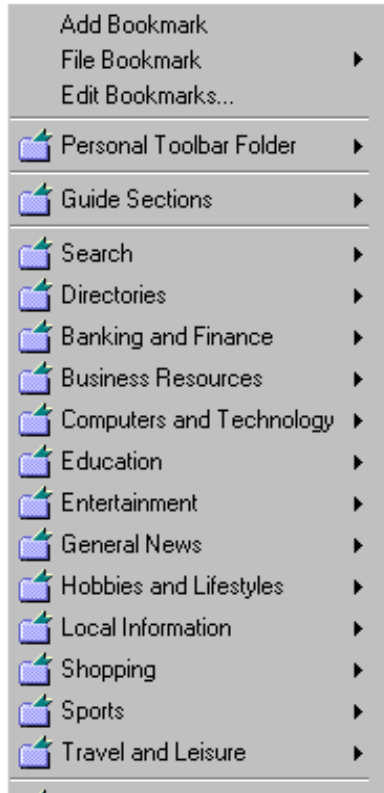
Add Bookmark
File Bookmark
Edit Bookmarks...

Personal Toolbar Folder

Guide Sections

Search
Directories
Banking and Finance
Business Resources
Computers and Technology
Education
Entertainment
General News
Hobbies and Lifestyles
Local Information
Shopping
Sports
Travel and Leisure